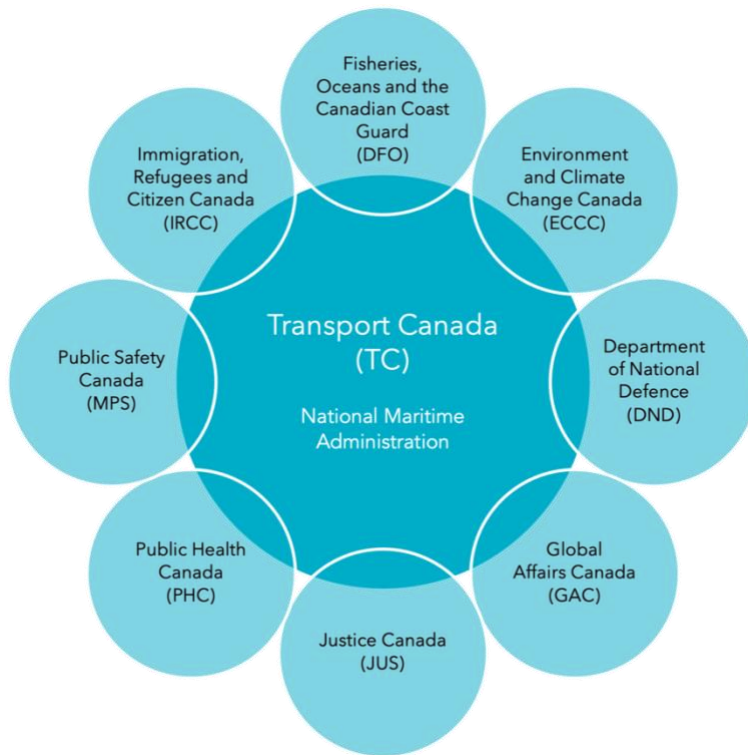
Transport Canada (TC)

National Maritime Administration

Fisheries, Oceans and the Canadian Coast Guard (DFO)

Environment and Climate Change Canada (ECCC)

Department of National Defence (DND)

Global Affairs Canada (GAC)

Justice Canada (JUS)

Public Health Canada (PHC)

Public Safety Canada (MPS)

Immigration, Refugees and Citizen Canada (IRCC)